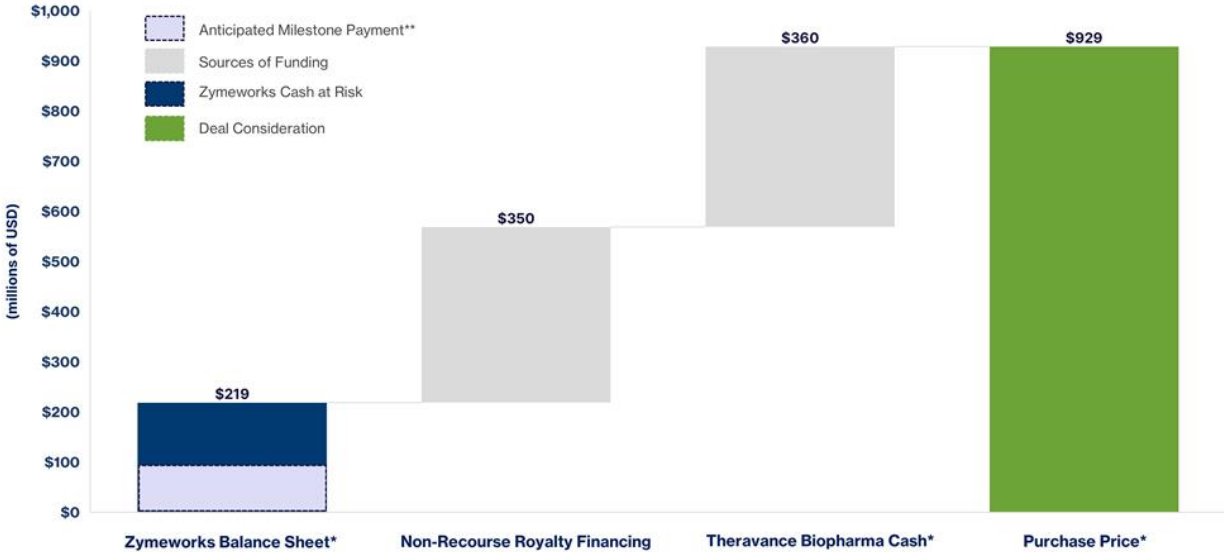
$1,000
$900
$800
$700
$600
$500
$400
$300
$200
$100
$0

(millions of USD)

Anticipated Milestone Payment**
Sources of Funding
Zymeworks Cash at Risk
Deal Consideration

$219
$350
$360
$929

Zymeworks Balance Sheet*
Non-Recourse Royalty Financing
Theravance Biopharma Cash*
Purchase Price*